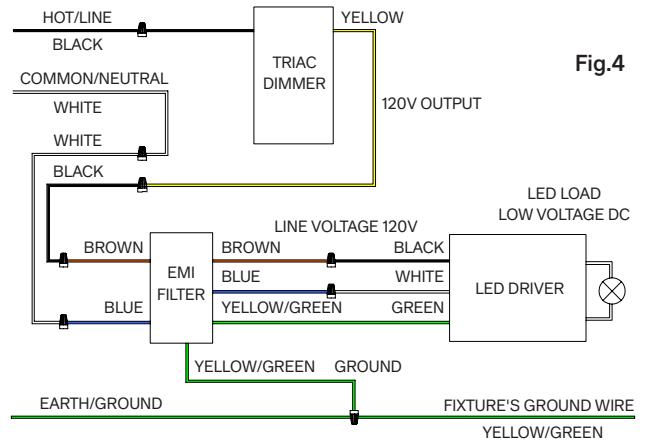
HOT/LINE
BLACK
TRIAC DIMMER
YELLOW
Fig.4
COMMON/NEUTRAL
WHITE
WHITE
120V OUTPUT
BLACK
LED LOAD
LOW VOLTAGE DC
LINE VOLTAGE 120V
BROWN
EMI FILTER
BROWN
BLACK
BLUE
WHITE
LED DRIVER
BLUE
YELLOW/GREEN
GREEN
YELLOW/GREEN
GROUND
EARTH/GROUND
FIXTURE'S GROUND WIRE
YELLOW/GREEN